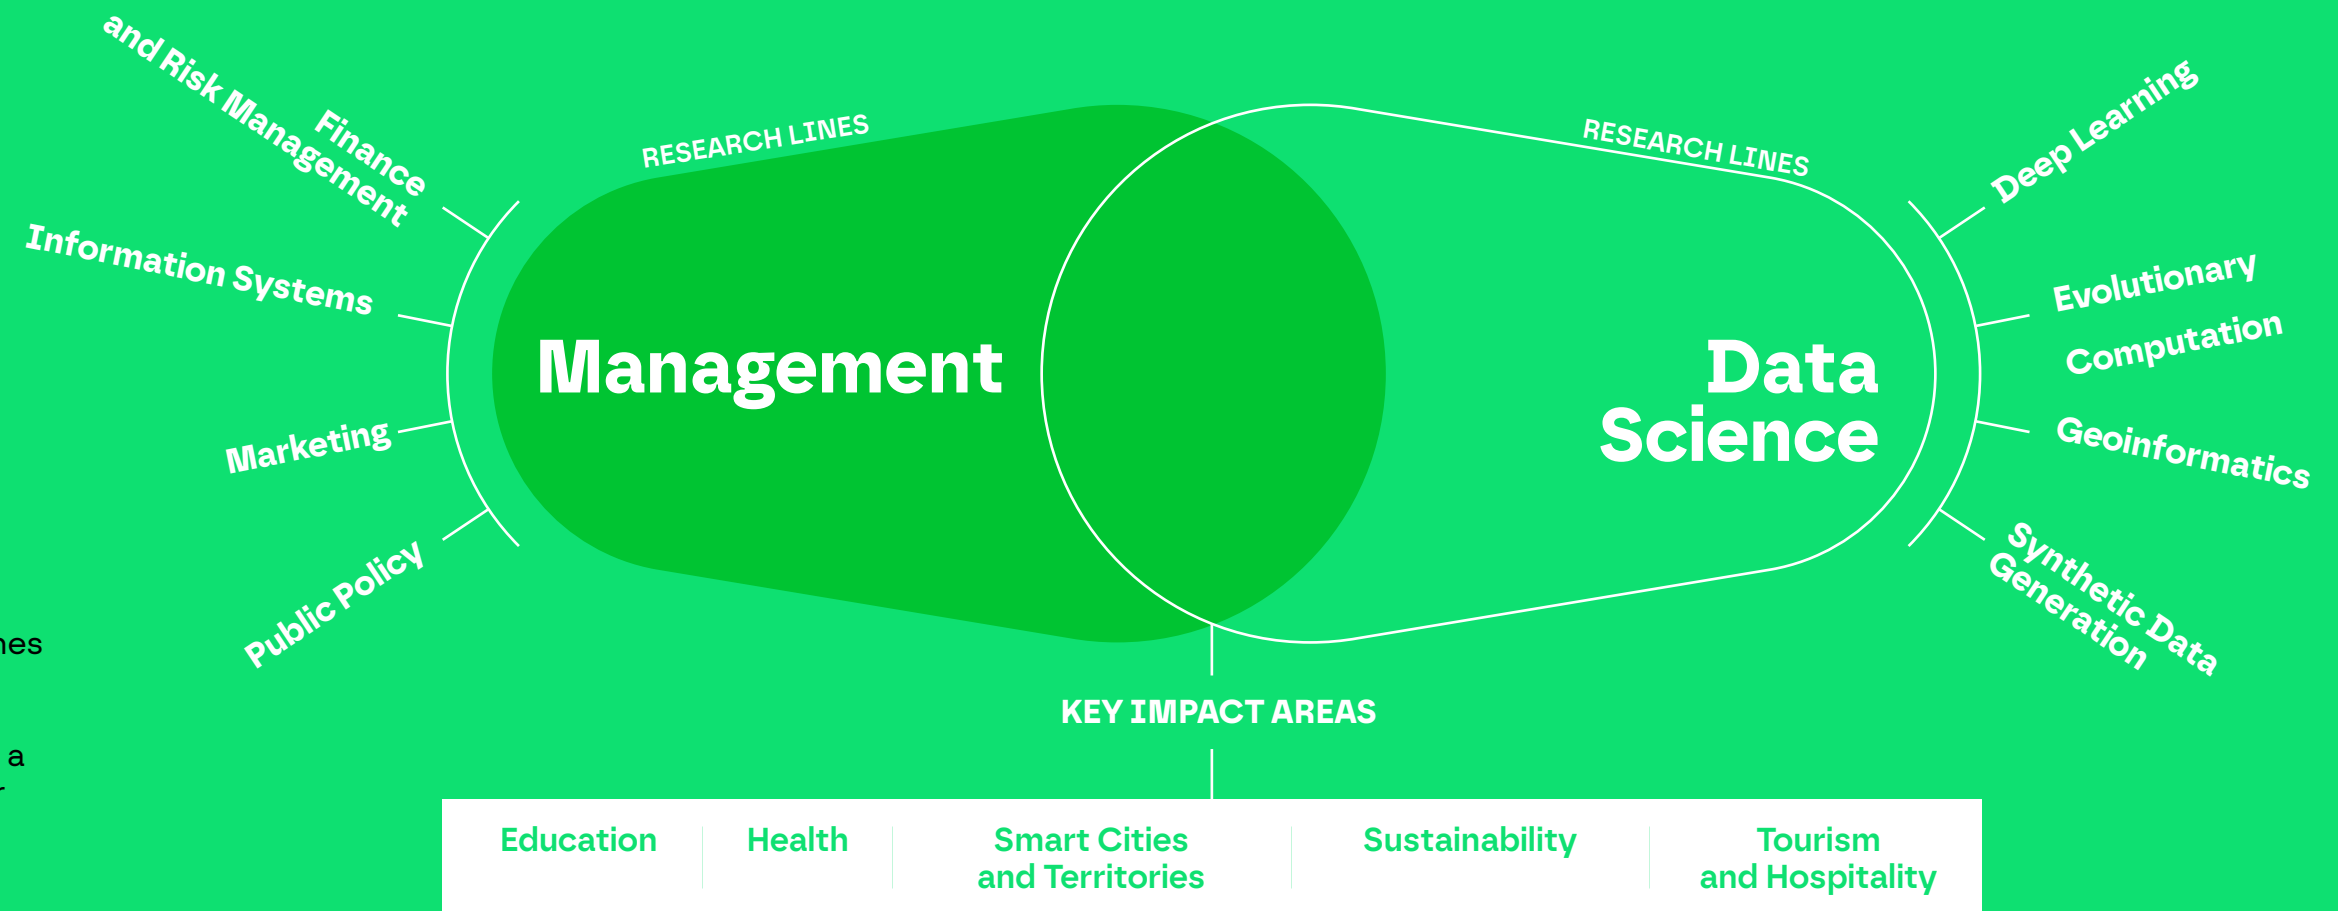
Finance and Risk Management

Information Systems

Marketing

Public Policy

RESEARCH LINES

Management

RESEARCH LINES

Data Science

Deep Learning

Evolutionary Computation

Geoinformatics

Synthetic Data Generation

nes

a

KEY IMPACT AREAS

| Education | Health | Smart Cities and Territories | Sustainability | Tourism and Hospitality |
|---|---|---|---|---|